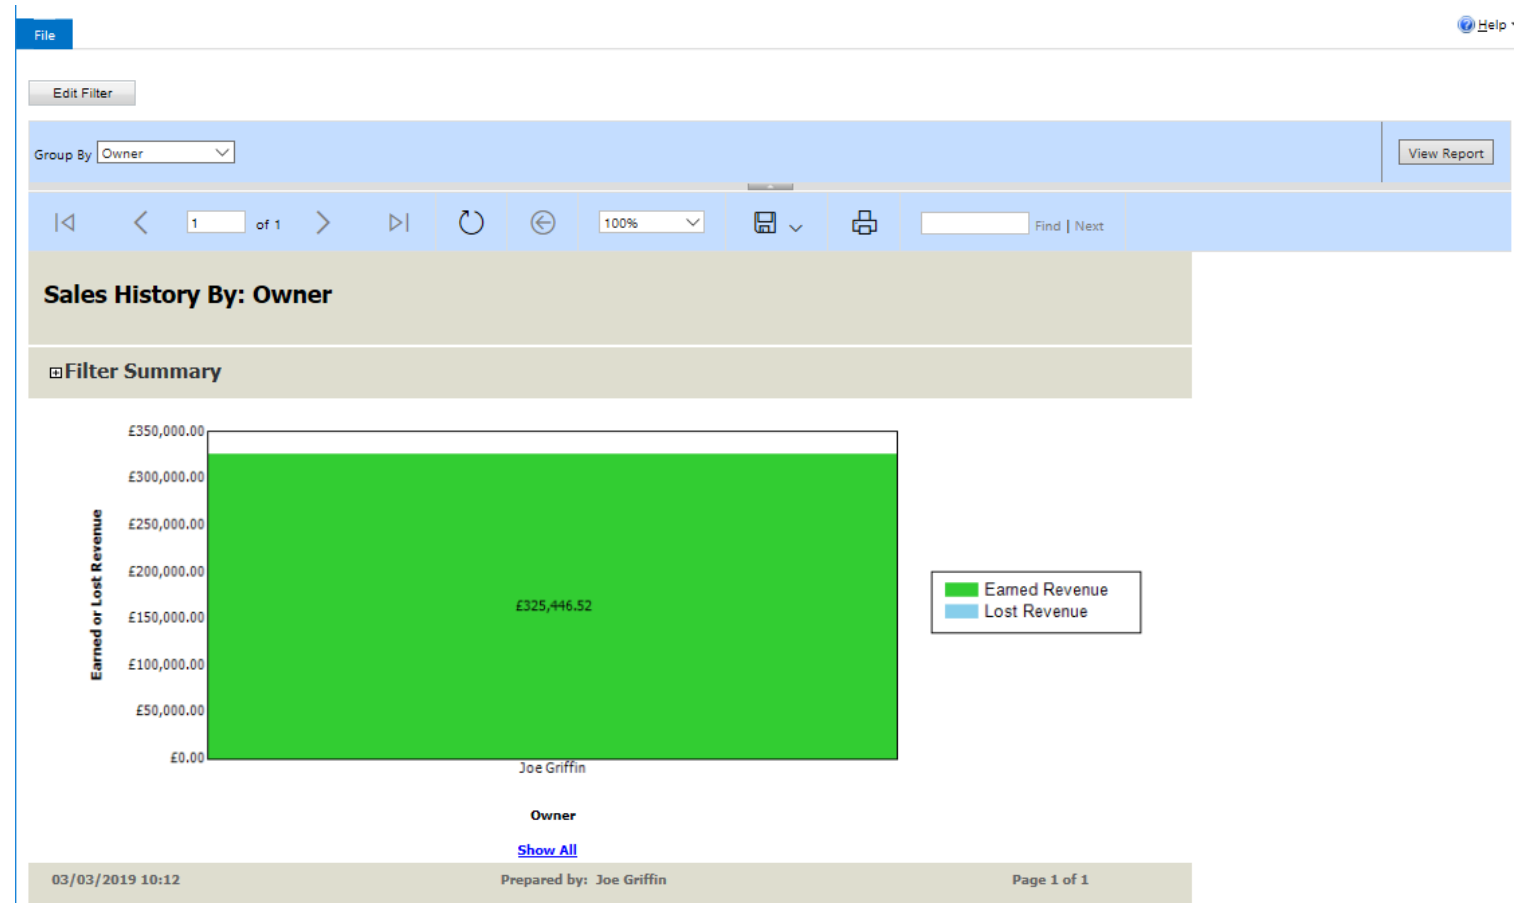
File

Help

Edit Filter

Group By Owner

View Report

1 of 1

100%

Find | Next

Sales History By: Owner

⊞Filter Summary

£350,000.00
£300,000.00
£250,000.00
£200,000.00
£150,000.00
£100,000.00
£50,000.00
£0.00

Earned or Lost Revenue

£325,446.52

Joe Griffin

Owner

Earned Revenue
Lost Revenue

Show All

03/03/2019 10:12

Prepared by: Joe Griffin

Page 1 of 1